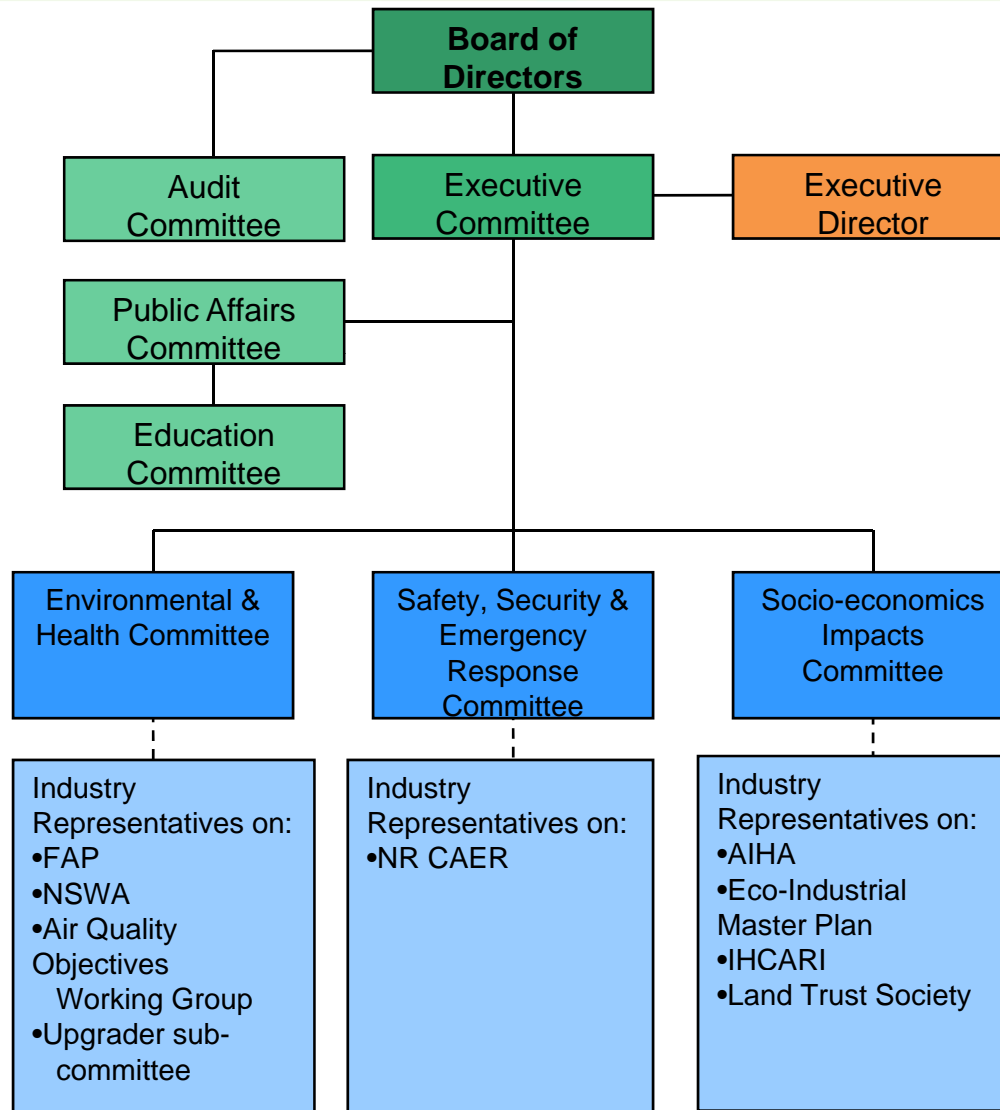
Board of Directors

Audit Committee

Executive Committee

Executive Director

Public Affairs Committee

Education Committee

Environmental & Health Committee

Safety, Security & Emergency Response Committee

Socio-economics Impacts Committee

Industry Representatives on:
•FAP
•NSWA
•Air Quality Objectives Working Group
•Upgrader subcommittee

Industry Representatives on:
•NR CAER

Industry Representatives on:
•AIHA
•Eco-Industrial Master Plan
•IHCARI
•Land Trust Society